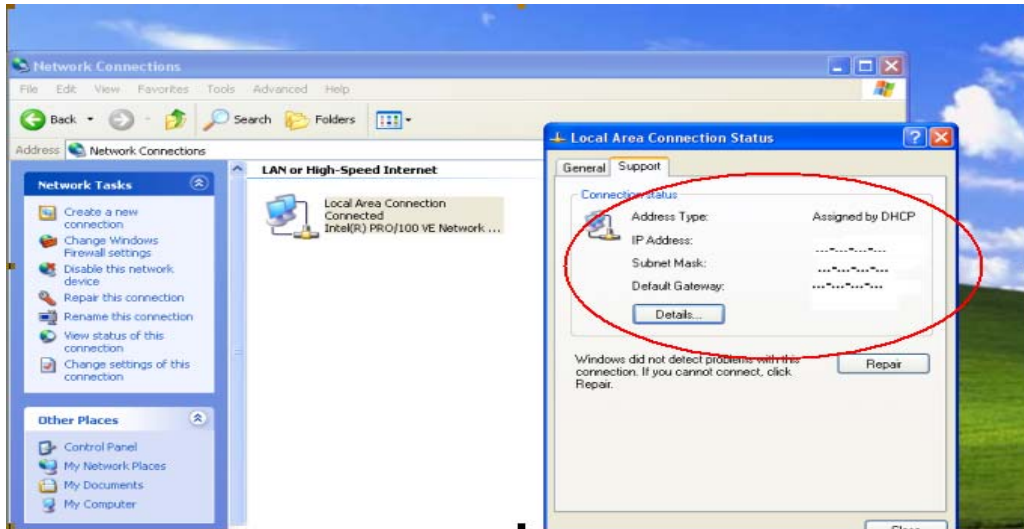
Network Connections

File Edit View Favorites Tools Advanced Help

Back Search Folders

Address Network Connections

Network Tasks

Create a new connection

Change Windows Firewall settings

Disable this network device

Repair this connection

Rename this connection

View status of this connection

Change settings of this connection

Other Places

Control Panel

My Network Places

My Documents

My Computer

LAN or High-Speed Internet

Local Area Connection
Connected
Intel(R) PRO/100 VE Network ...

Local Area Connection Status

General Support

Connection status

Address Type: Assigned by DHCP

IP Address: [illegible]

Subnet Mask: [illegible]

Default Gateway: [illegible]

Details...

Windows did not detect problems with this connection. If you cannot connect, click Repair.

Repair

Close